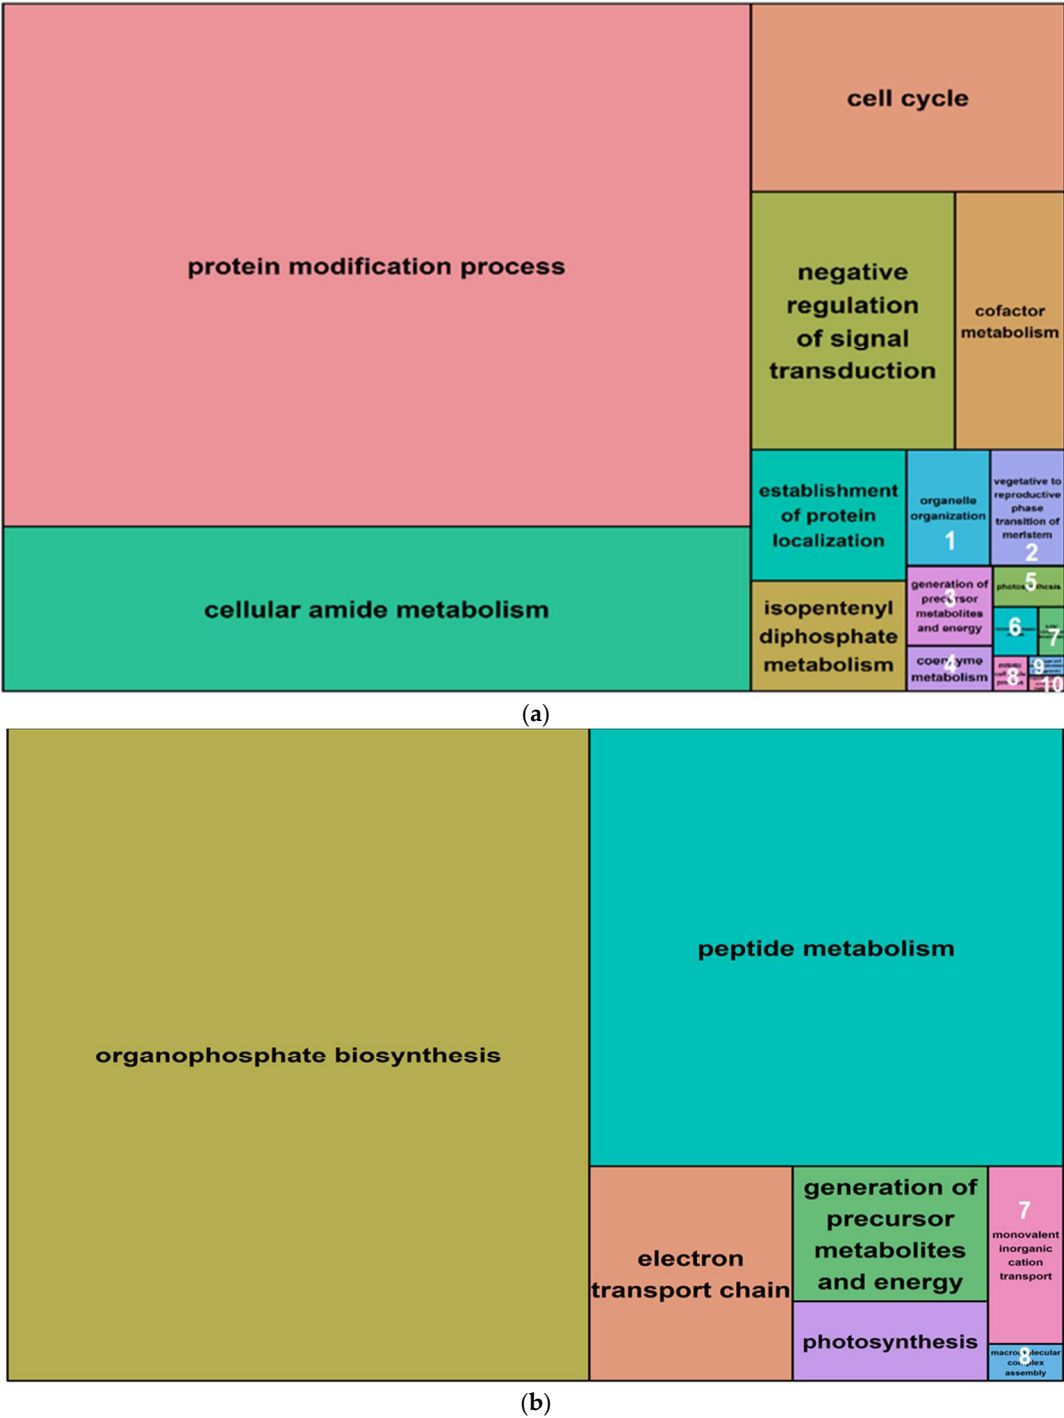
protein modification process

cell cycle

negative regulation of signal transduction

cofactor metabolism

cellular amide metabolism

establishment of protein localization

organelle organization

1

vegetative to reproductive phase transition of meristem

2

isopentenyl diphosphate metabolism

generation of precursor metabolites and energy

3

photosynthesis

5

6

7

coenzyme metabolism

4

8

9

10

(a)

organophosphate biosynthesis

peptide metabolism

electron transport chain

generation of precursor metabolites and energy

photosynthesis

7

monovalent inorganic cation transport

macromolecular complex assembly

8

(b)